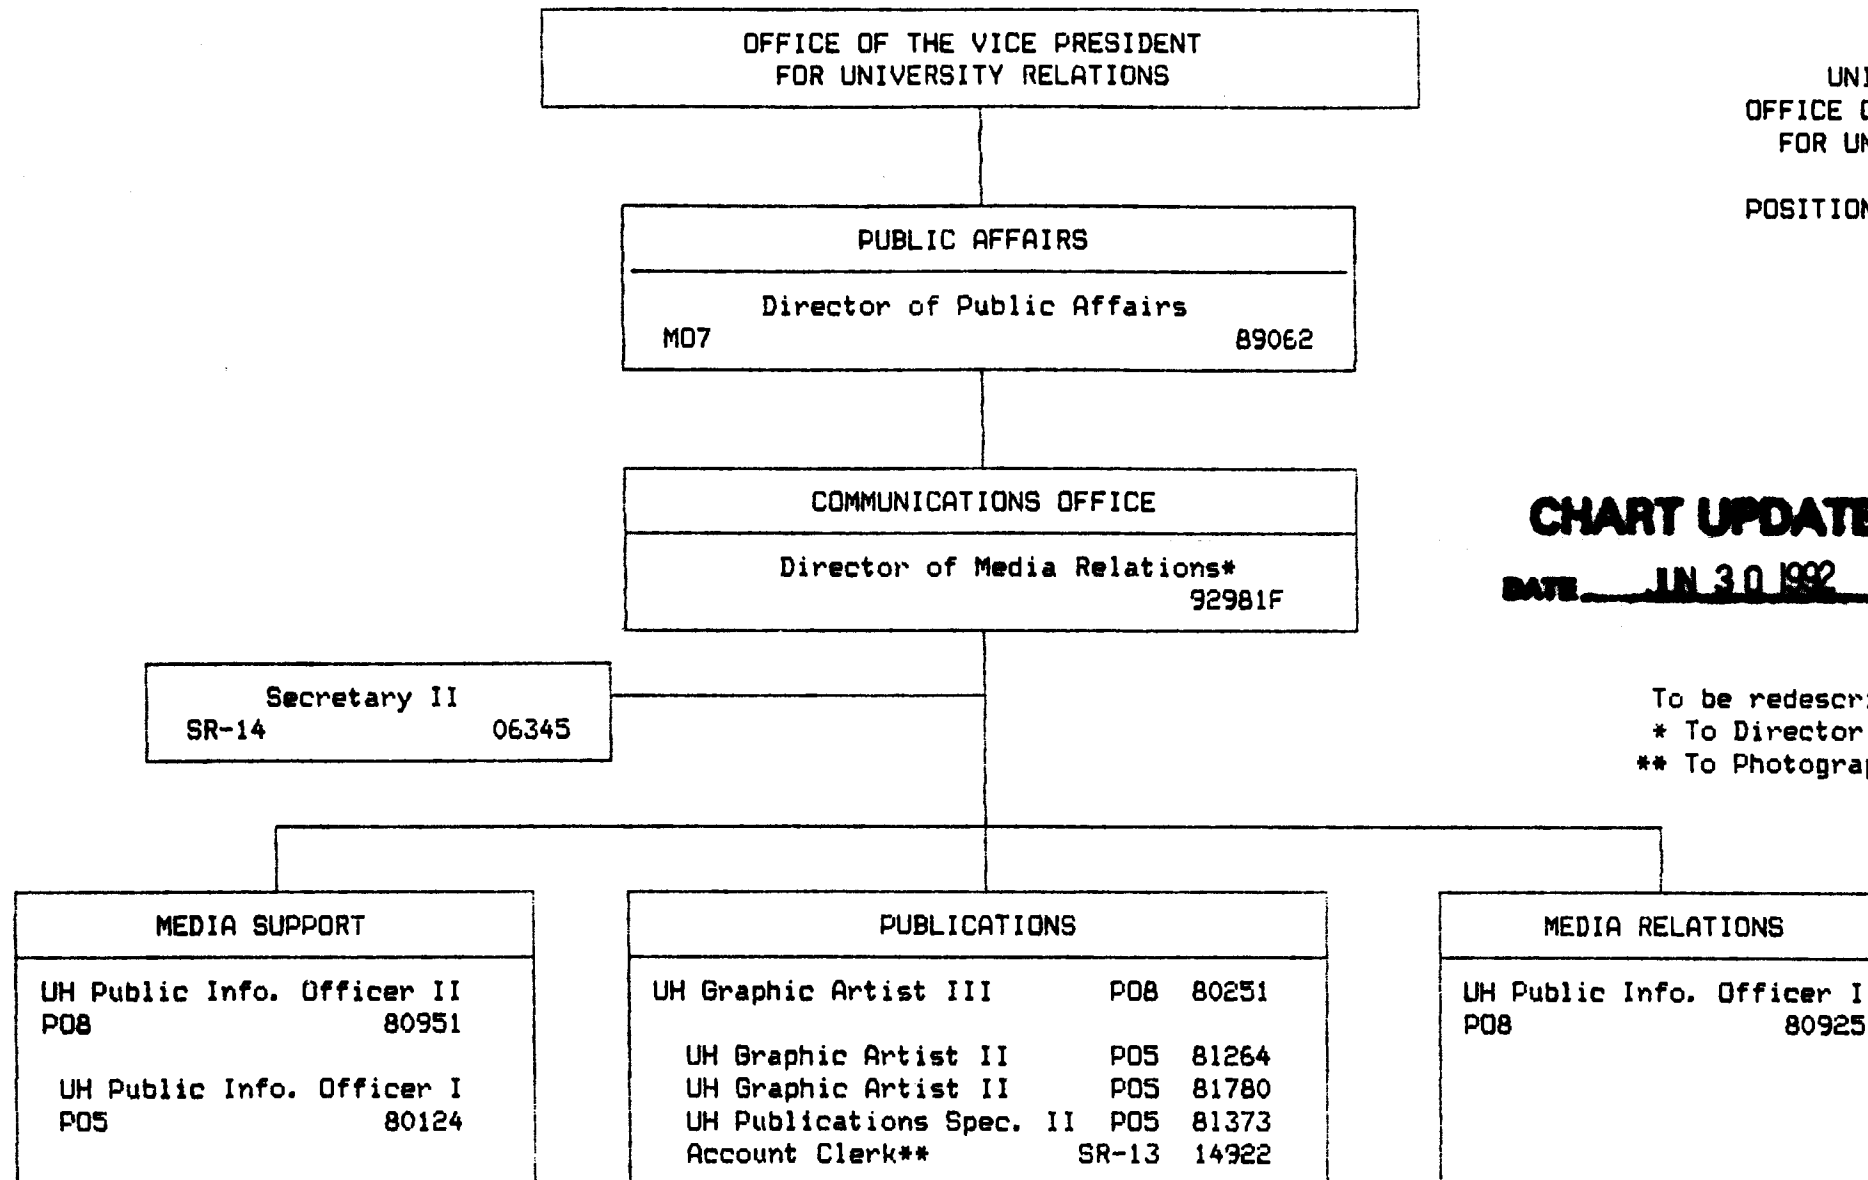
OFFICE OF THE VICE PRESIDENT
FOR UNIVERSITY RELATIONS

UNI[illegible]
OFFICE O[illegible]
FOR UN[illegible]

POSITION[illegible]

PUBLIC AFFAIRS

Director of Public Affairs
M07 89062

COMMUNICATIONS OFFICE

Director of Media Relations*
92981F

CHART UPDATE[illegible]
DATE JUN 30 1992

Secretary II
SR-14 06345

To be redescr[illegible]
* To Director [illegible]
** To Photogra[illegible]

MEDIA SUPPORT

UH Public Info. Officer II
P08 80951

UH Public Info. Officer I
P05 80124

PUBLICATIONS

UH Graphic Artist III P08 80251

UH Graphic Artist II P05 81264
UH Graphic Artist II P05 81780
UH Publications Spec. II P05 81373
Account Clerk** SR-13 14922

MEDIA RELATIONS

UH Public Info. Officer I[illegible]
P08 80925